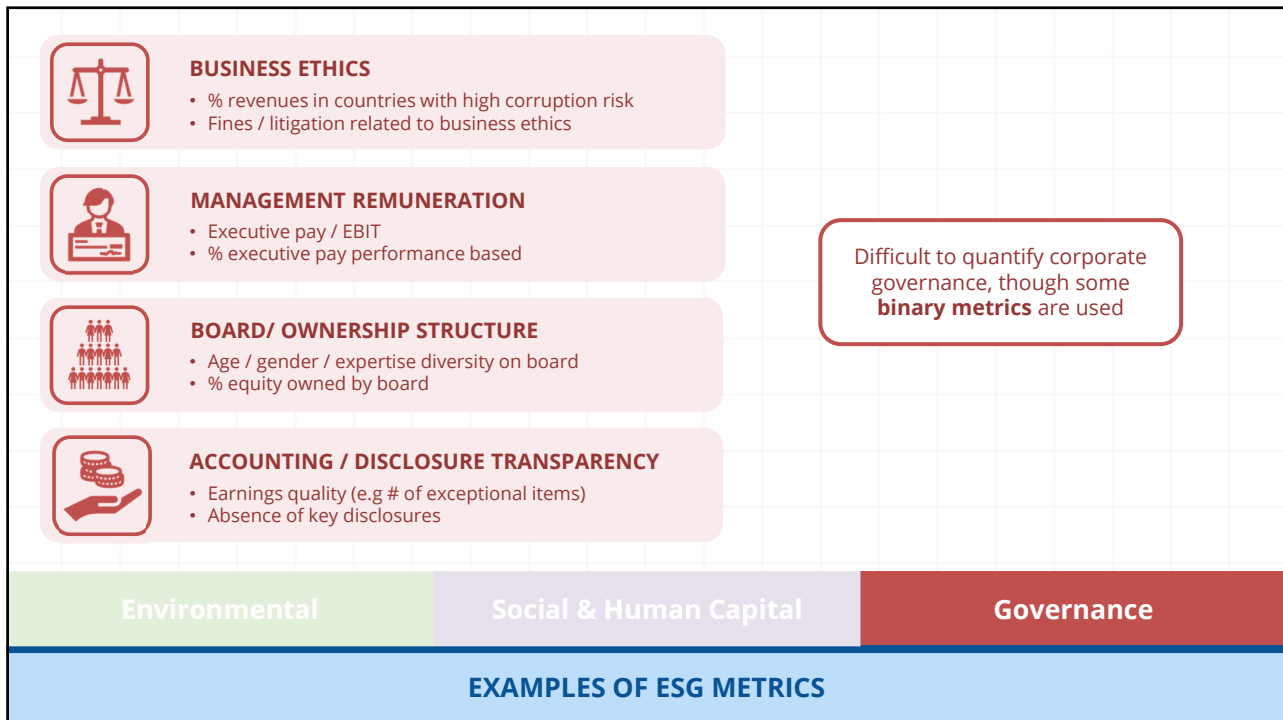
BUSINESS ETHICS
• % revenues in countries with high corruption risk
• Fines / litigation related to business ethics

MANAGEMENT REMUNERATION
• Executive pay / EBIT
• % executive pay performance based

BOARD/ OWNERSHIP STRUCTURE
• Age / gender / expertise diversity on board
• % equity owned by board

ACCOUNTING / DISCLOSURE TRANSPARENCY
• Earnings quality (e.g # of exceptional items)
• Absence of key disclosures

Difficult to quantify corporate governance, though some **binary metrics** are used

Environmental

Social & Human Capital

Governance

EXAMPLES OF ESG METRICS